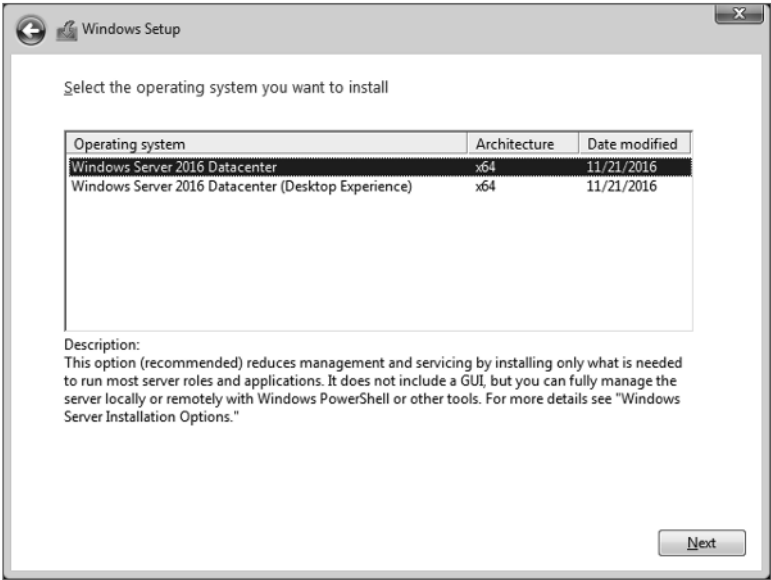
Windows Setup

Select the operating system you want to install

| Operating system | Architecture | Date modified |
|---|---|---|
| Windows Server 2016 Datacenter | x64 | 11/21/2016 |
| Windows Server 2016 Datacenter (Desktop Experience) | x64 | 11/21/2016 |

Description:
This option (recommended) reduces management and servicing by installing only what is needed to run most server roles and applications. It does not include a GUI, but you can fully manage the server locally or remotely with Windows PowerShell or other tools. For more details see "Windows Server Installation Options."

Next